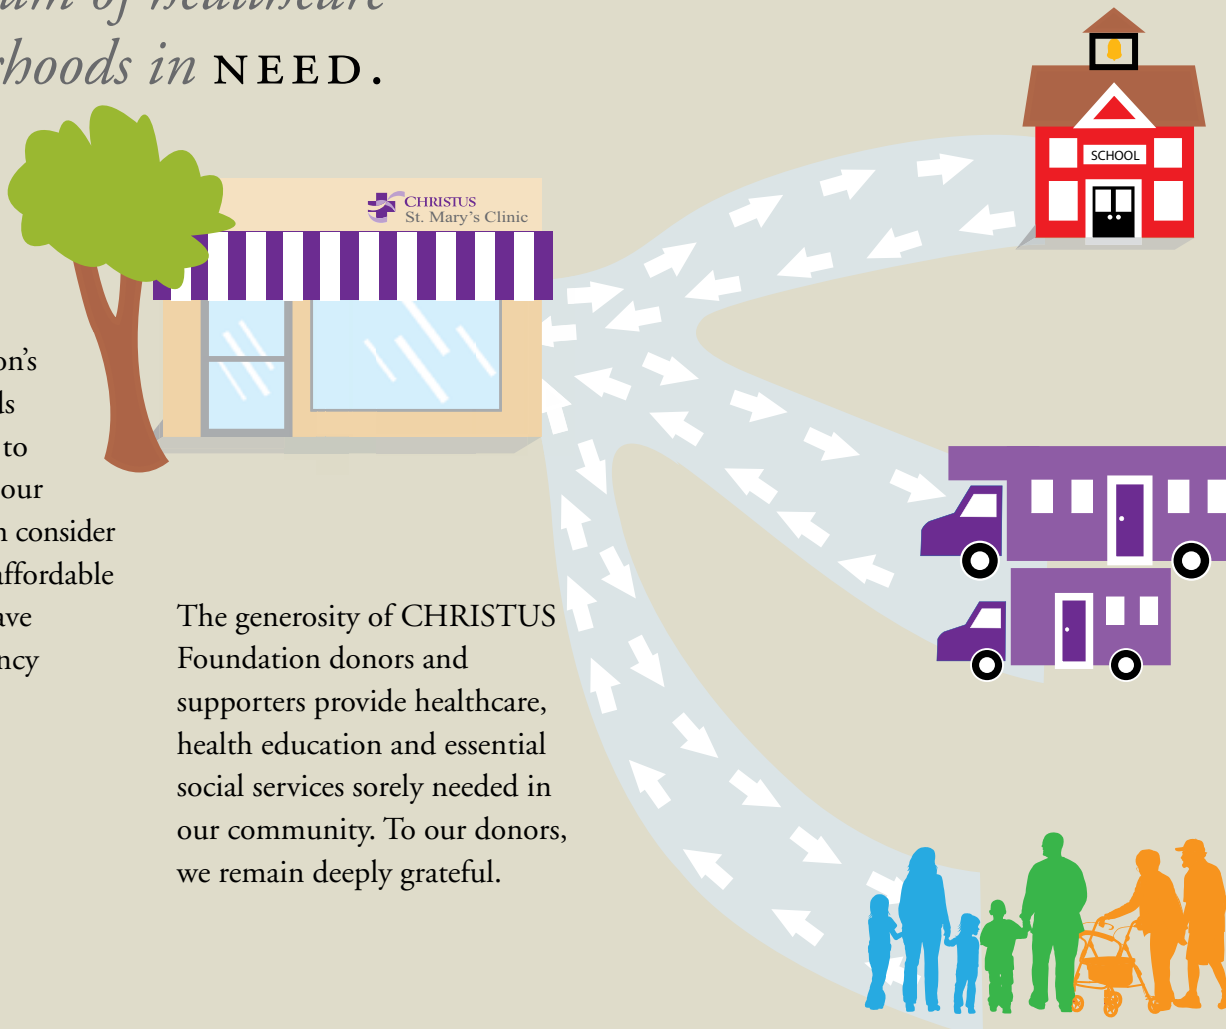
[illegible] of healthcare
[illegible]hoods in NEED.

CHRISTUS
St. Mary's Clinic

SCHOOL

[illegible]on's
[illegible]ls
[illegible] to
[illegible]our
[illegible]n consider
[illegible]ffordable
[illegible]ave
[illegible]ncy

The generosity of CHRISTUS Foundation donors and supporters provide healthcare, health education and essential social services sorely needed in our community. To our donors, we remain deeply grateful.